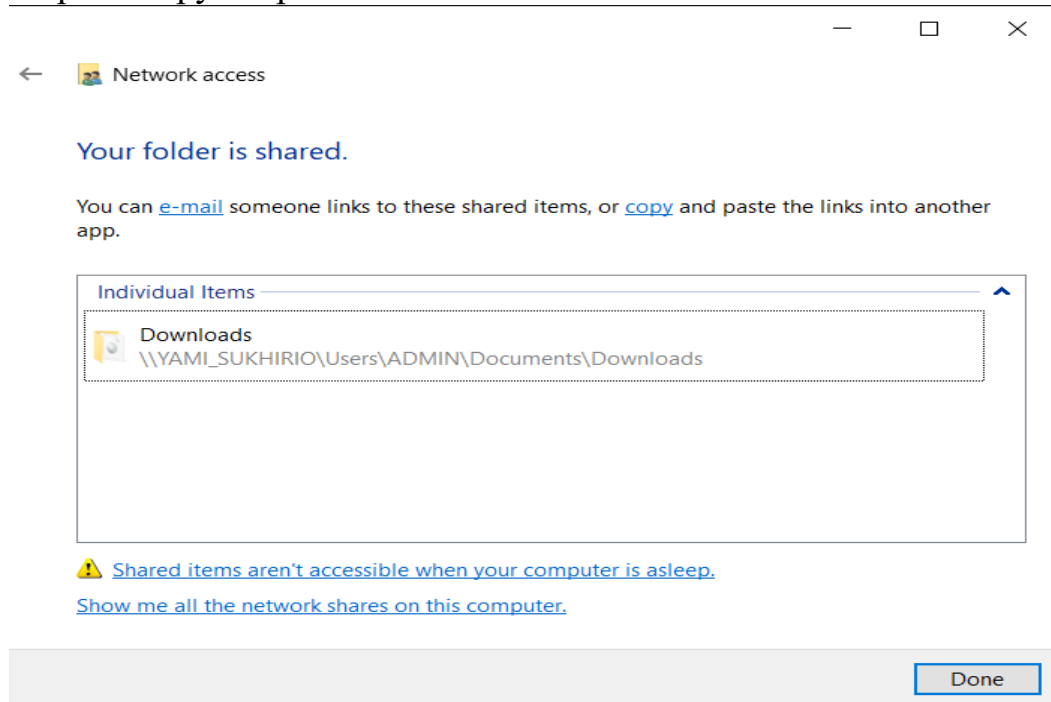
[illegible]

Network access

Your folder is shared.

You can e-mail someone links to these shared items, or copy and paste the links into another app.

Individual Items

Downloads
\\YAMI_SUKHIRIO\Users\ADMIN\Documents\Downloads

Shared items aren't accessible when your computer is asleep.

Show me all the network shares on this computer.

Done